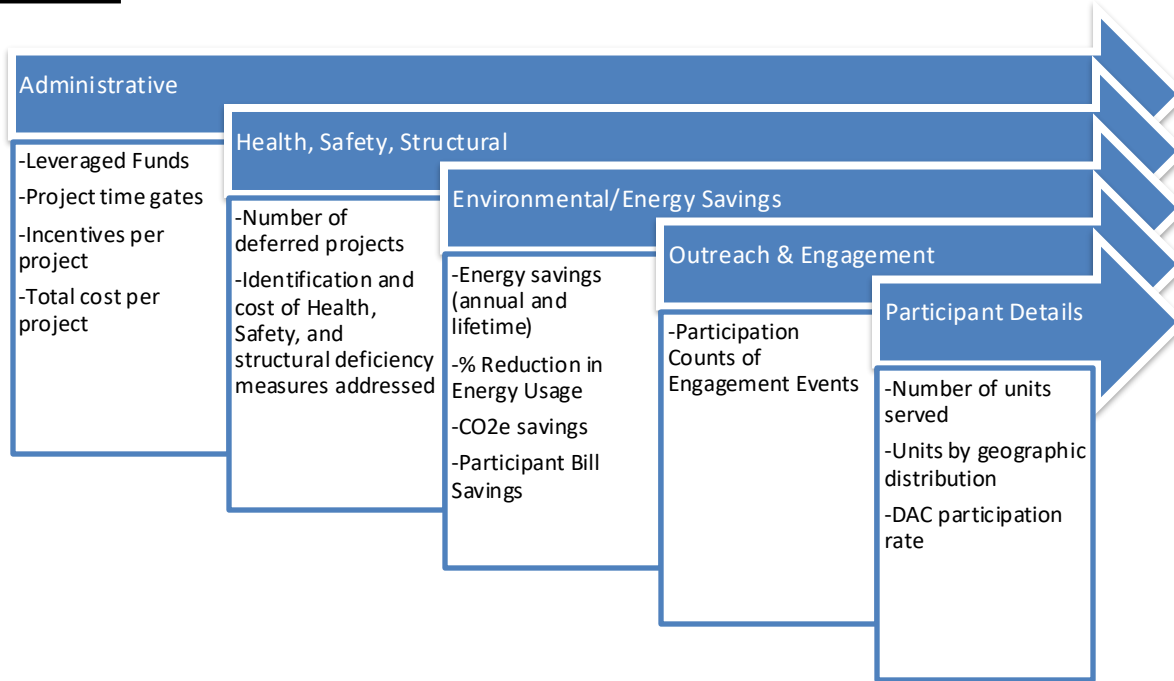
Administrative

-Leveraged Funds

-Project time gates

-Incentives per project

-Total cost per project

Health, Safety, Structural

-Number of deferred projects

-Identification and cost of Health, Safety, and structural deficiency measures addressed

Environmental/Energy Savings

-Energy savings (annual and lifetime)

-% Reduction in Energy Usage

-CO2e savings

-Participant Bill Savings

Outreach & Engagement

-Participation Counts of Engagement Events

Participant Details

-Number of units served

-Units by geographic distribution

-DAC participation rate